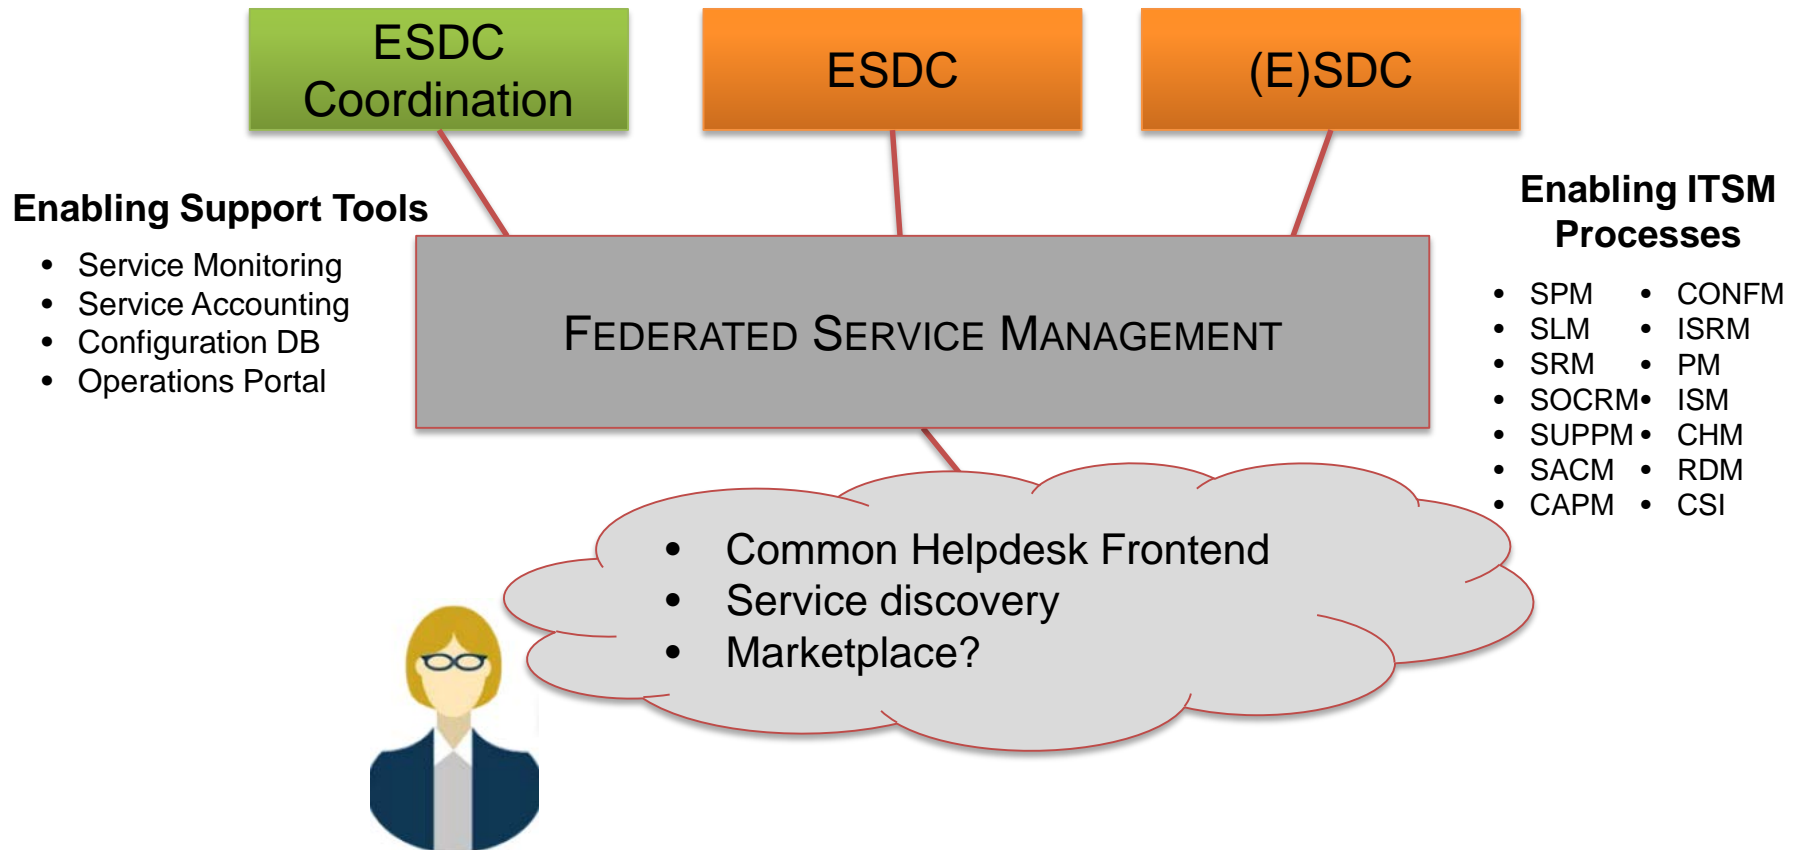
ESDC Coordination

ESDC

(E)SDC

Enabling Support Tools

- Service Monitoring
- Service Accounting
- Configuration DB
- Operations Portal

FEDERATED SERVICE MANAGEMENT

Enabling ITSM Processes

- SPM
- SLM
- SRM
- SOCRM
- SUPPM
- SACM
- CAPM

- CONFM
- ISRM
- PM
- ISM
- CHM
- RDM
- CSI

- Common Helpdesk Frontend
- Service discovery
- Marketplace?